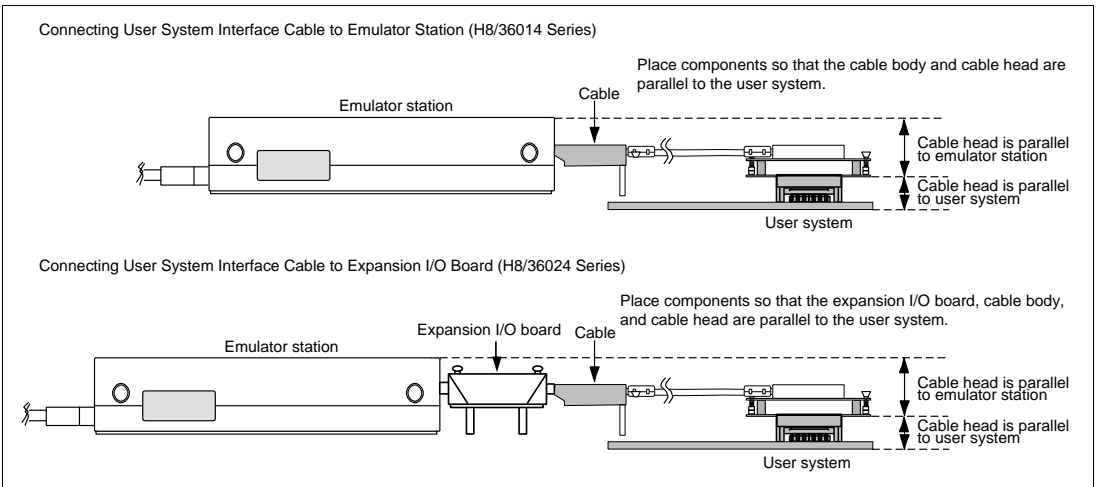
Connecting User System Interface Cable to Emulator Station (H8/36014 Series)

Place components so that the cable body and cable head are parallel to the user system.

Emulator station

Cable

Cable head is parallel to emulator station

Cable head is parallel to user system

User system

Connecting User System Interface Cable to Expansion I/O Board (H8/36024 Series)

Place components so that the expansion I/O board, cable body, and cable head are parallel to the user system.

Expansion I/O board

Cable

Emulator station

Cable head is parallel to emulator station

Cable head is parallel to user system

User system